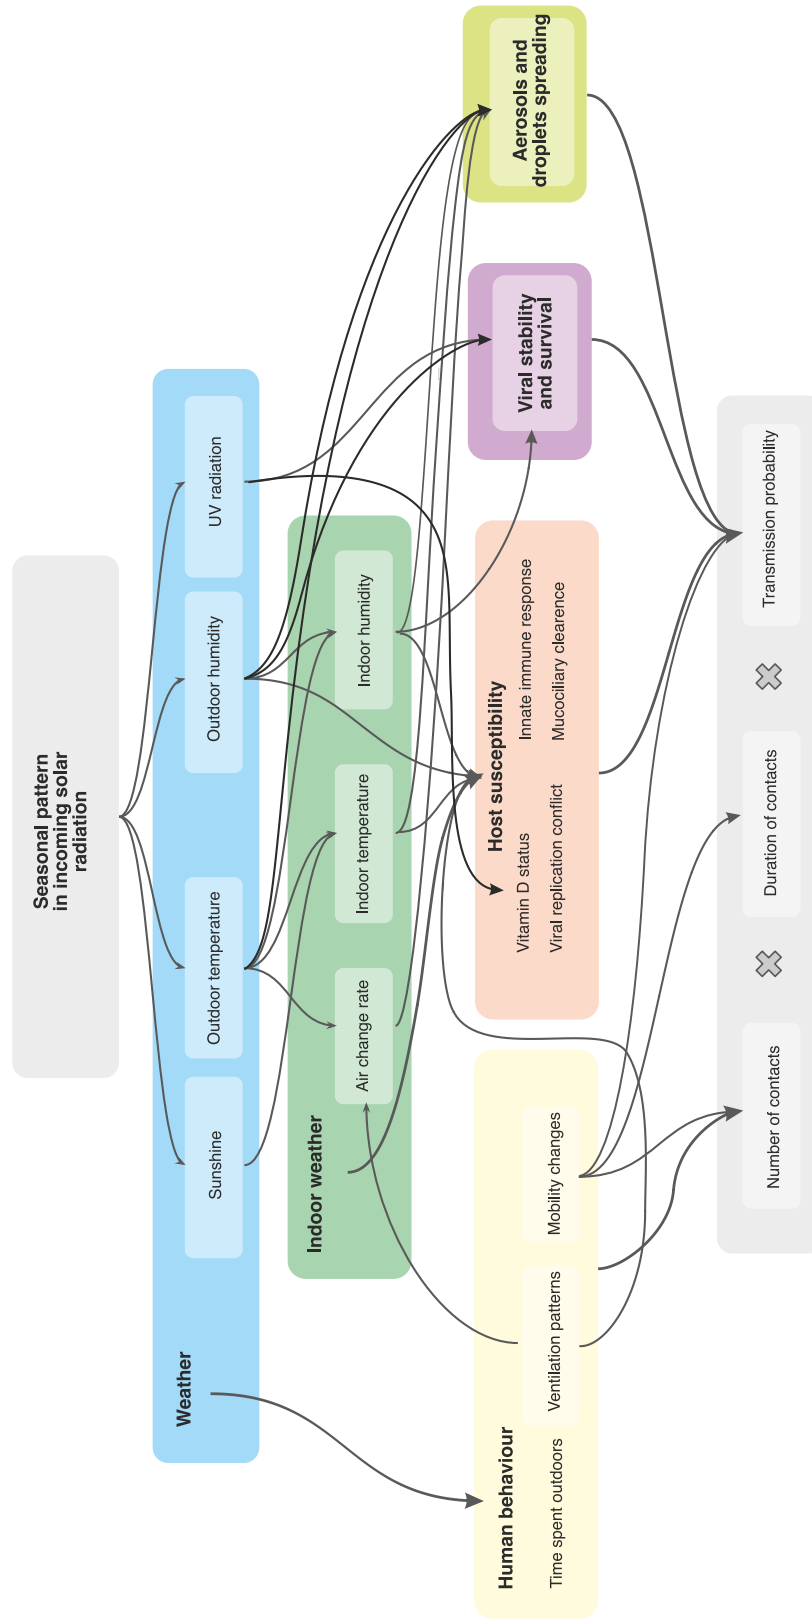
Seasonal pattern in incoming solar radiation

Weather

UV radiation

Outdoor humidity

Outdoor temperature

Sunshine

Indoor weather

Indoor humidity

Indoor temperature

Air change rate

Aerosols and droplets spreading

Viral stability and survival

Host susceptibility

Vitamin D status

Viral replication conflict

Innate immune response

Mucociliary clearence

Human behaviour

Time spent outdoors

Ventilation patterns

Mobility changes

Transmission probability

Duration of contacts

Number of contacts